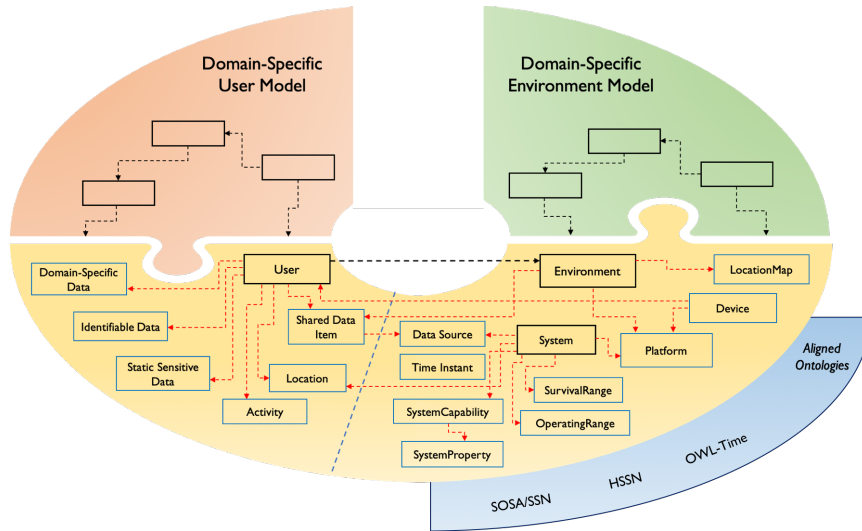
Domain-Specific User Model

Domain-Specific Environment Model

User

Environment

LocationMap

Domain-Specific Data

Device

Identifiable Data

Shared Data Item

Data Source

System

Platform

Static Sensitive Data

Time Instant

Location

SurvivalRange

Activity

SystemCapability

OperatingRange

SystemProperty

Aligned Ontologies

OWL-Time

HSSN

SOSA/SSN